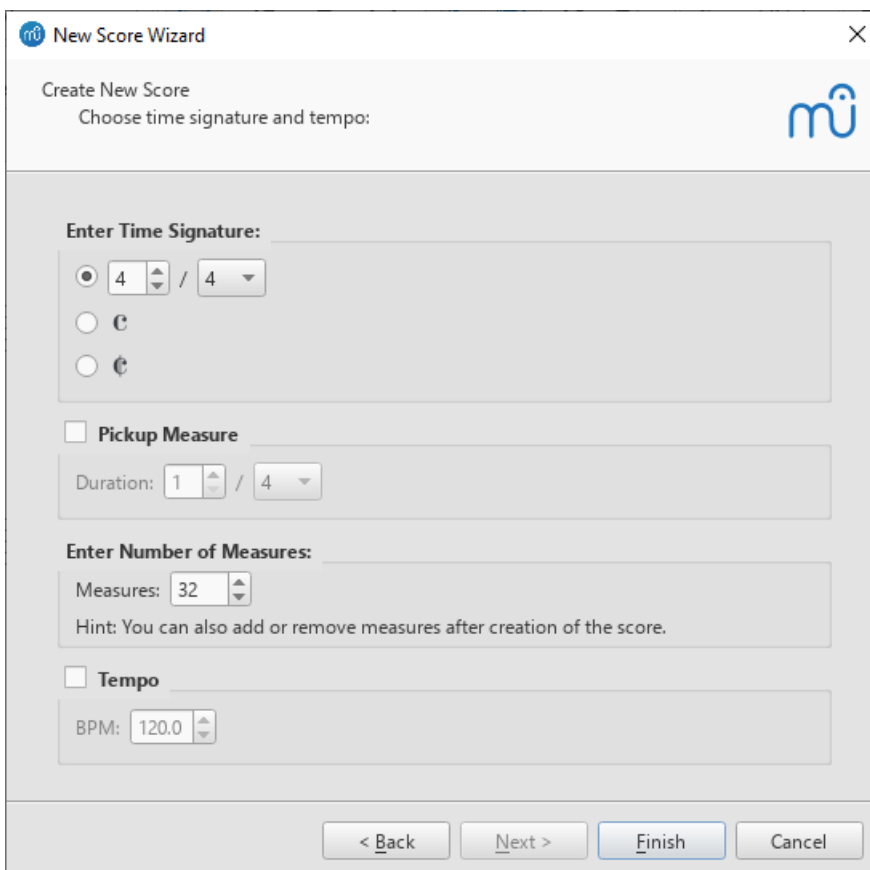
New Score Wizard

Create New Score
Choose time signature and tempo:

Enter Time Signature:
4 / 4
C
¢

Pickup Measure
Duration: 1 / 4

Enter Number of Measures:
Measures: 32
Hint: You can also add or remove measures after creation of the score.

Tempo
BPM: 120.0

< Back | Next > | Finish | Cancel